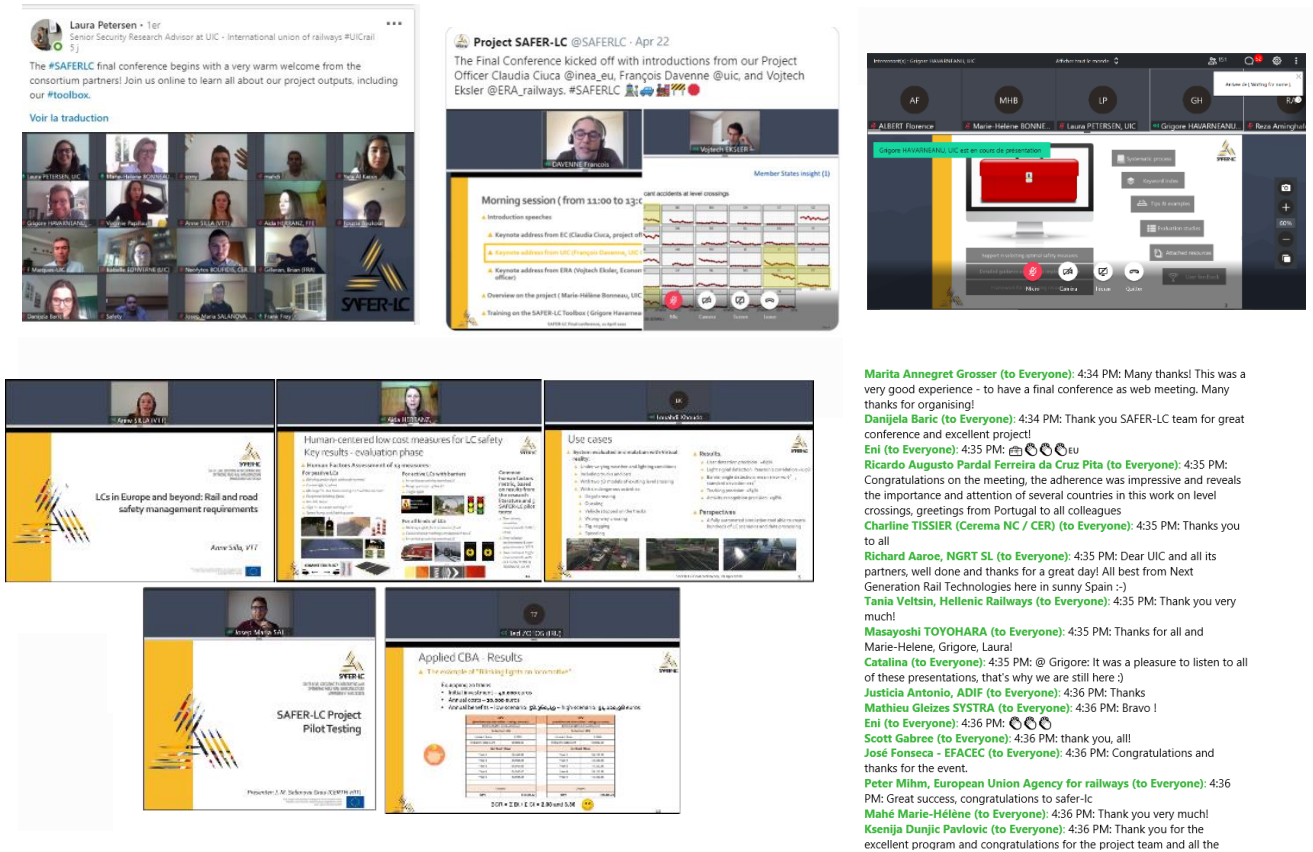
Laura Petersen • 1er
Senior Security Research Advisor at UIC - International union of railways #UICrail
5 j

The #SAFERLC final conference begins with a very warm welcome from the consortium partners! Join us online to learn all about our project outputs, including our #toolbox.

Voir la traduction

SAFER-LC

Project SAFER-LC @SAFERLC · Apr 22
The Final Conference kicked off with introductions from our Project Officer Claudia Ciuca @inea_eu, François Davenne @uic, and Vojtech Eksler @ERA_railways. #SAFERLC

DAVENNE François
Vojtech EKSLER

Morning session ( from 11:00 to 13:0
Introduction speeches
Keynote address from EC (Claudia Ciuca, project offi
Keynote address from UIC (François Davenne, UIC
Keynote address from ERA (Vojtech Eksler, Econom officer)
Overview on the project ( Marie-Hélène Bonneau, UIC
Training on the SAFER-LC Toolbox ( Grigore Havarnea

Member States insight (1)

Grigore HAVARNEANU, UIC est en cours de présentation

AF ALBERT Florence
MHB Marie-Helene BONNE...
LP Laura PETERSEN, UIC
GH Grigore HAVARNEANU...
R Reza Amirgholi

Systematic process
Keyword index
Tips & examples
Evaluation studies
Attached resources
User feedback

Micro
Caméra
Écran
Quitter

Anne SILLA (VTT)
LCs in Europe and beyond: Rail and road safety management requirements
Anne Silla, VTT

Aida HERRANZ
Human-centered low cost measures for LC safety
Key results - evaluation phase

Use cases
Results
Perspectives

Josep Maria SAL
SAFER-LC Project
Pilot Testing

Applied CBA - Results

Marita Annegret Grosser (to Everyone): 4:34 PM: Many thanks! This was a very good experience - to have a final conference as web meeting. Many thanks for organising!
Danijela Baric (to Everyone): 4:34 PM: Thank you SAFER-LC team for great conference and excellent project!
Eni (to Everyone): 4:35 PM: EU
Ricardo Augusto Pardal Ferreira da Cruz Pita (to Everyone): 4:35 PM: Congratulations on the meeting, the adherence was impressive and reveals the importance and attention of several countries in this work on level crossings, greetings from Portugal to all colleagues
Charline TISSIER (Cerema NC / CER) (to Everyone): 4:35 PM: Thanks you to all
Richard Aaroe, NGRT SL (to Everyone): 4:35 PM: Dear UIC and all its partners, well done and thanks for a great day! All best from Next Generation Rail Technologies here in sunny Spain :-)
Tania Veltsin, Hellenic Railways (to Everyone): 4:35 PM: Thank you very much!
Masayoshi TOYOHARA (to Everyone): 4:35 PM: Thanks for all and Marie-Helene, Grigore, Laura!
Catalina (to Everyone): 4:35 PM: @ Grigore: It was a pleasure to listen to all of these presentations, that's why we are still here :)
Justicia Antonio, ADIF (to Everyone): 4:36 PM: Thanks
Mathieu Gleizes SYSTRA (to Everyone): 4:36 PM: Bravo !
Eni (to Everyone): 4:36 PM:
Scott Gabree (to Everyone): 4:36 PM: thank you, all!
José Fonseca - EFACEC (to Everyone): 4:36 PM: Congratulations and thanks for the event.
Peter Mihm, European Union Agency for railways (to Everyone): 4:36 PM: Great success, congratulations to safer-lc
Mahé Marie-Hélène (to Everyone): 4:36 PM: Thank you very much!
Ksenija Dunjic Pavlovic (to Everyone): 4:36 PM: Thank you for the excellent program and congratulations for the project team and all the